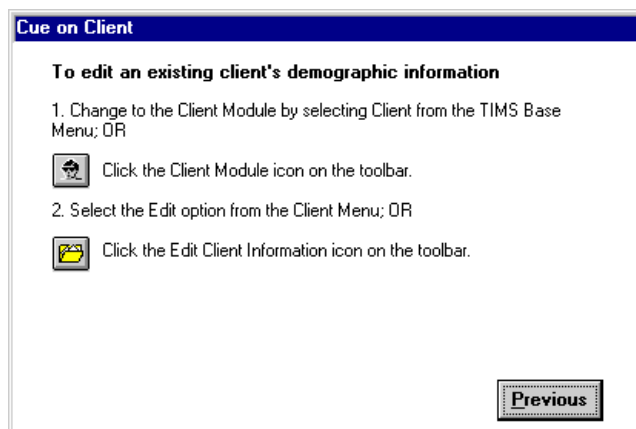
Cue on Client

To edit an existing client's demographic information

1. Change to the Client Module by selecting Client from the TIMS Base Menu; OR

Click the Client Module icon on the toolbar.

2. Select the Edit option from the Client Menu; OR

Click the Edit Client Information icon on the toolbar.

Previous